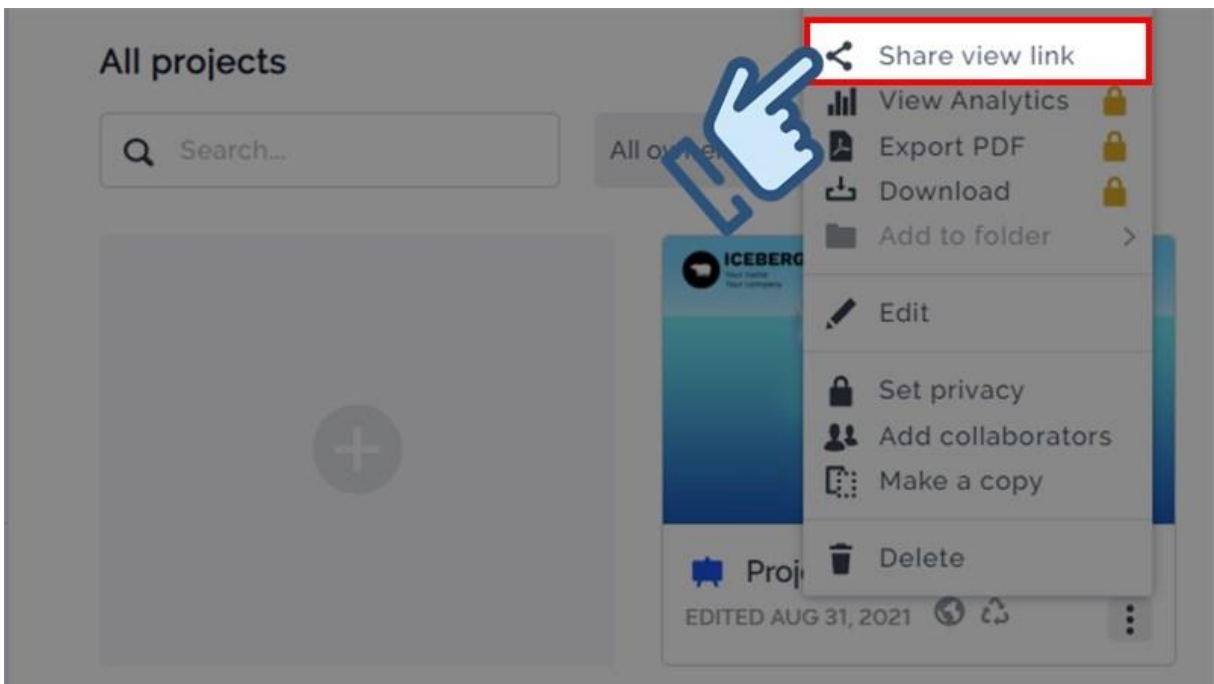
All projects

Search...

All ow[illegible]

ICEBERG
Your name
Your company

Proj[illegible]

EDITED AUG 31, 2021

Share view link
View Analytics
Export PDF
Download
Add to folder
Edit
Set privacy
Add collaborators
Make a copy
Delete